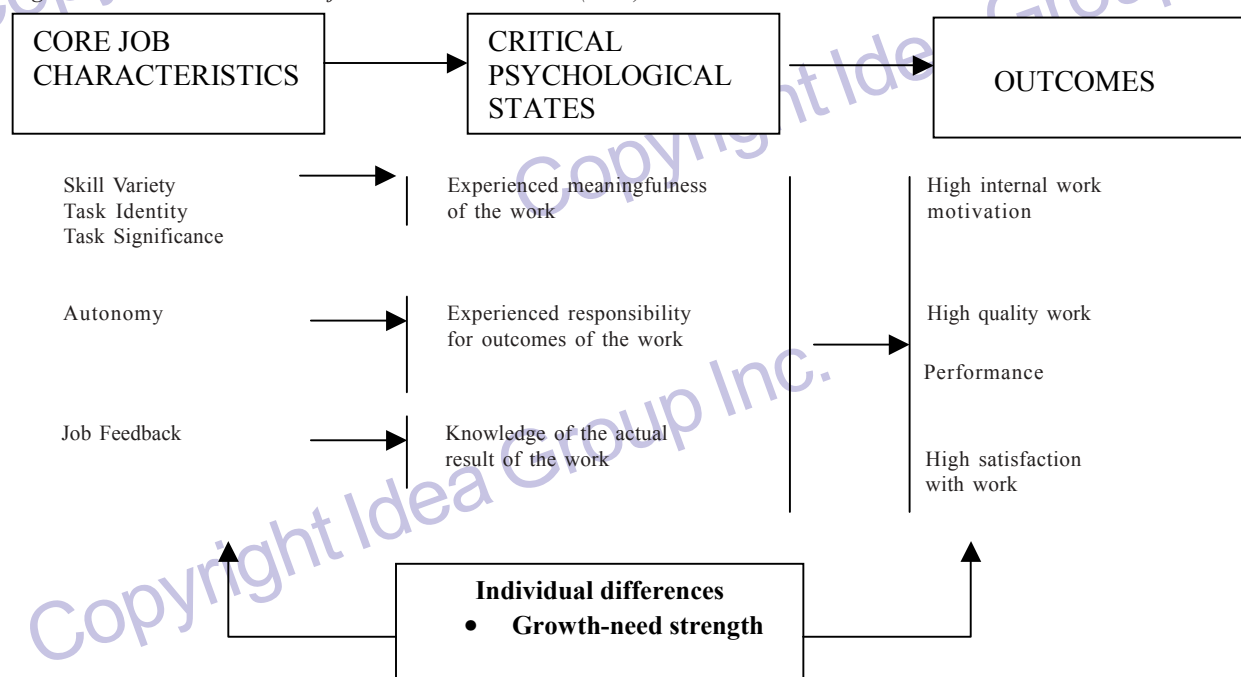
CORE JOB CHARACTERISTICS

CRITICAL PSYCHOLOGICAL STATES

OUTCOMES

Skill Variety
Task Identity
Task Significance

Experienced meaningfulness of the work

High internal work motivation

Autonomy

Experienced responsibility for outcomes of the work

High quality work

Performance

Job Feedback

Knowledge of the actual result of the work

High satisfaction with work

**Individual differences**
- **Growth-need strength**

Copyright Idea Group Inc.